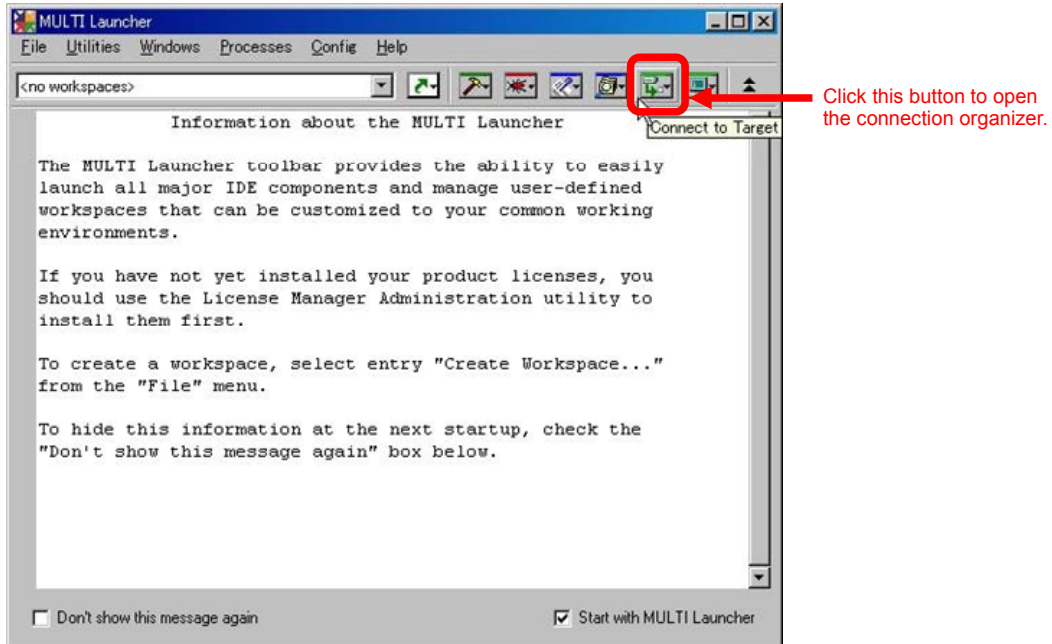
MULTI Launcher

File Utilities Windows Processes Config Help

<no workspaces>

Connect to Target

Click this button to open the connection organizer.

Information about the MULTI Launcher

The MULTI Launcher toolbar provides the ability to easily launch all major IDE components and manage user-defined workspaces that can be customized to your common working environments.

If you have not yet installed your product licenses, you should use the License Manager Administration utility to install them first.

To create a workspace, select entry "Create Workspace..." from the "File" menu.

To hide this information at the next startup, check the "Don't show this message again" box below.

Don't show this message again

Start with MULTI Launcher